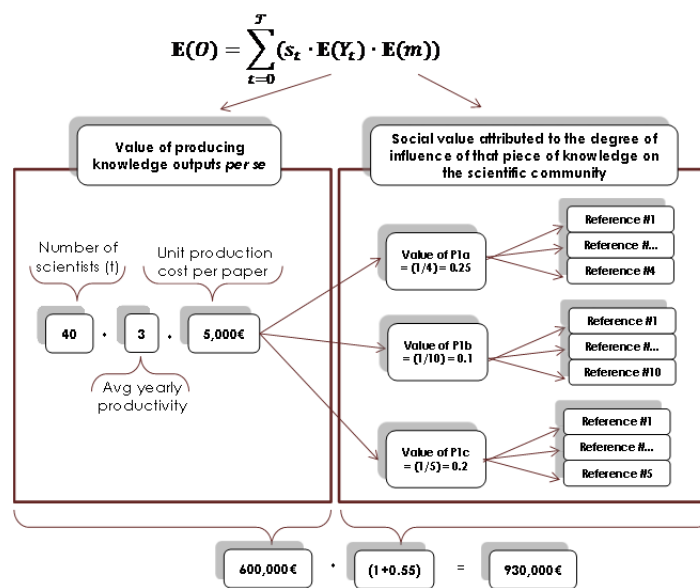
$\mathbf{E}(O) = \sum_{t=0}^{T} (s_t \cdot \mathbf{E}(Y_t) \cdot \mathbf{E}(m))$

Value of producing knowledge outputs *per se*

Social value attributed to the degree of influence of that piece of knowledge on the scientific community

Number of scientists (t)

Unit production cost per paper

40 · 3 · 5,000€

Avg yearly productivity

Value of P1a = (1/4) = 0.25

Reference #1

Reference #...

Reference #4

Value of P1b = (1/10) = 0.1

Reference #1

Reference #...

Reference #10

Value of P1c = (1/5) = 0.2

Reference #1

Reference #...

Reference #5

600,000€ · (1+0.55) = 930,000€